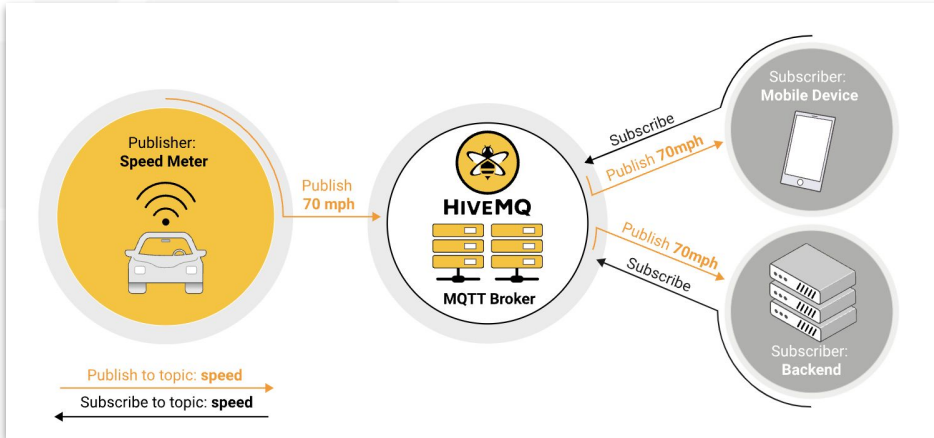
Publisher:
Speed Meter

Publish
70 mph

HIVEMQ

MQTT Broker

Subscribe

Publish 70mph

Subscriber:
Mobile Device

Publish 70mph

Subscribe

Subscriber:
Backend

Publish to topic: speed

Subscribe to topic: speed